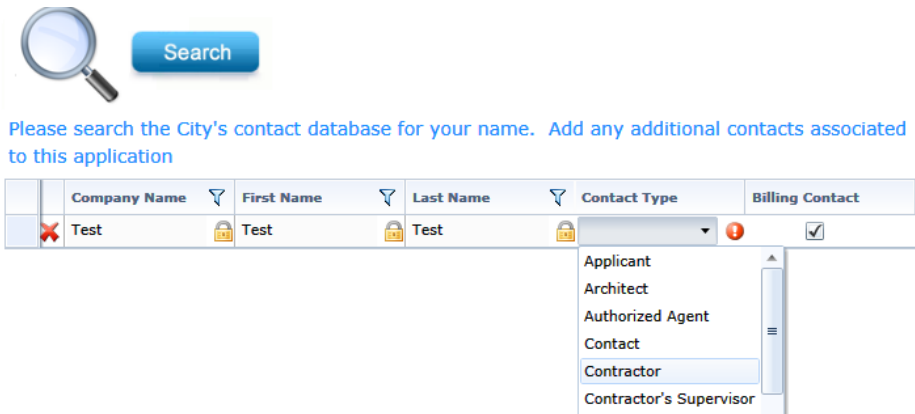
Search

Please search the City's contact database for your name. Add any additional contacts associated to this application

| | | Company Name | First Name | Last Name | Contact Type | Billing Contact |
|---|---|---|---|---|---|---|
| | | Test | Test | Test | | |

Applicant
Architect
Authorized Agent
Contact
Contractor
Contractor's Supervisor